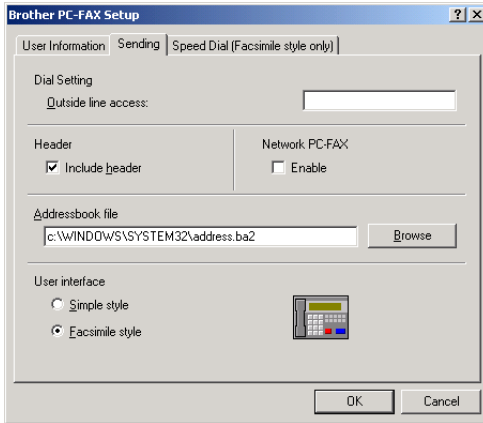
Brother PC-FAX Setup

?

X

User Information

Sending

Speed Dial (Facsimile style only)

Dial Setting

Outside line access:

Header

Include header

Network PC-FAX

Enable

Addressbook file

c:\WINDOWS\SYSTEM32\address.ba2

Browse

User interface

Simple style

Facsimile style

OK

Cancel